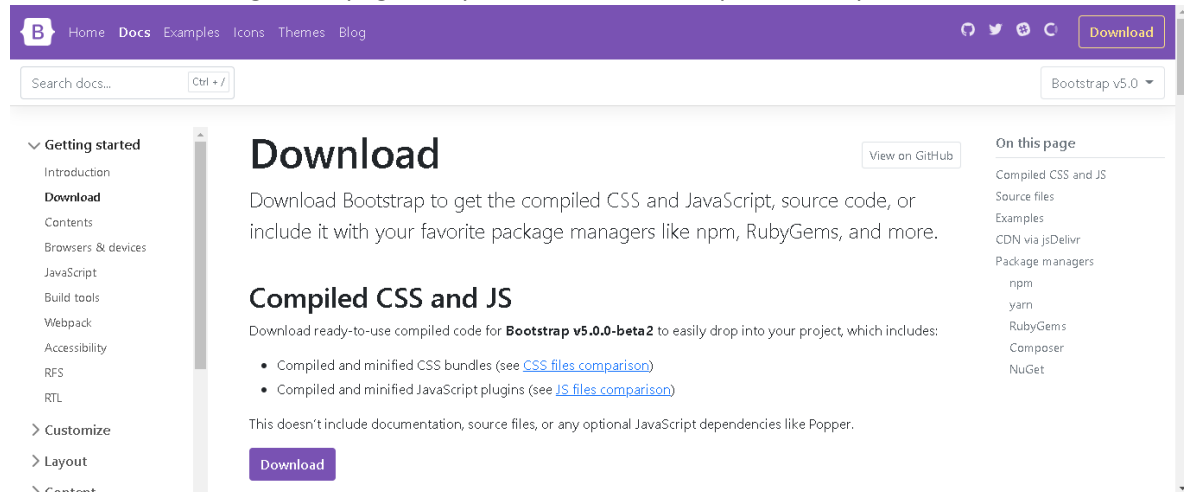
B Home Docs Examples Icons Themes Blog

Download

Search docs... Ctrl + /

Bootstrap v5.0

Getting started
Introduction
Download
Contents
Browsers & devices
JavaScript
Build tools
Webpack
Accessibility
RFS
RTL
Customize
Layout
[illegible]

Download

View on GitHub

Download Bootstrap to get the compiled CSS and JavaScript, source code, or include it with your favorite package managers like npm, RubyGems, and more.

Compiled CSS and JS

Download ready-to-use compiled code for **Bootstrap v5.0.0-beta2** to easily drop into your project, which includes:

- Compiled and minified CSS bundles (see CSS files comparison)
- Compiled and minified JavaScript plugins (see JS files comparison)

This doesn't include documentation, source files, or any optional JavaScript dependencies like Popper.

Download

On this page
Compiled CSS and JS
Source files
Examples
CDN via jsDelivr
Package managers
npm
yarn
RubyGems
Composer
NuGet